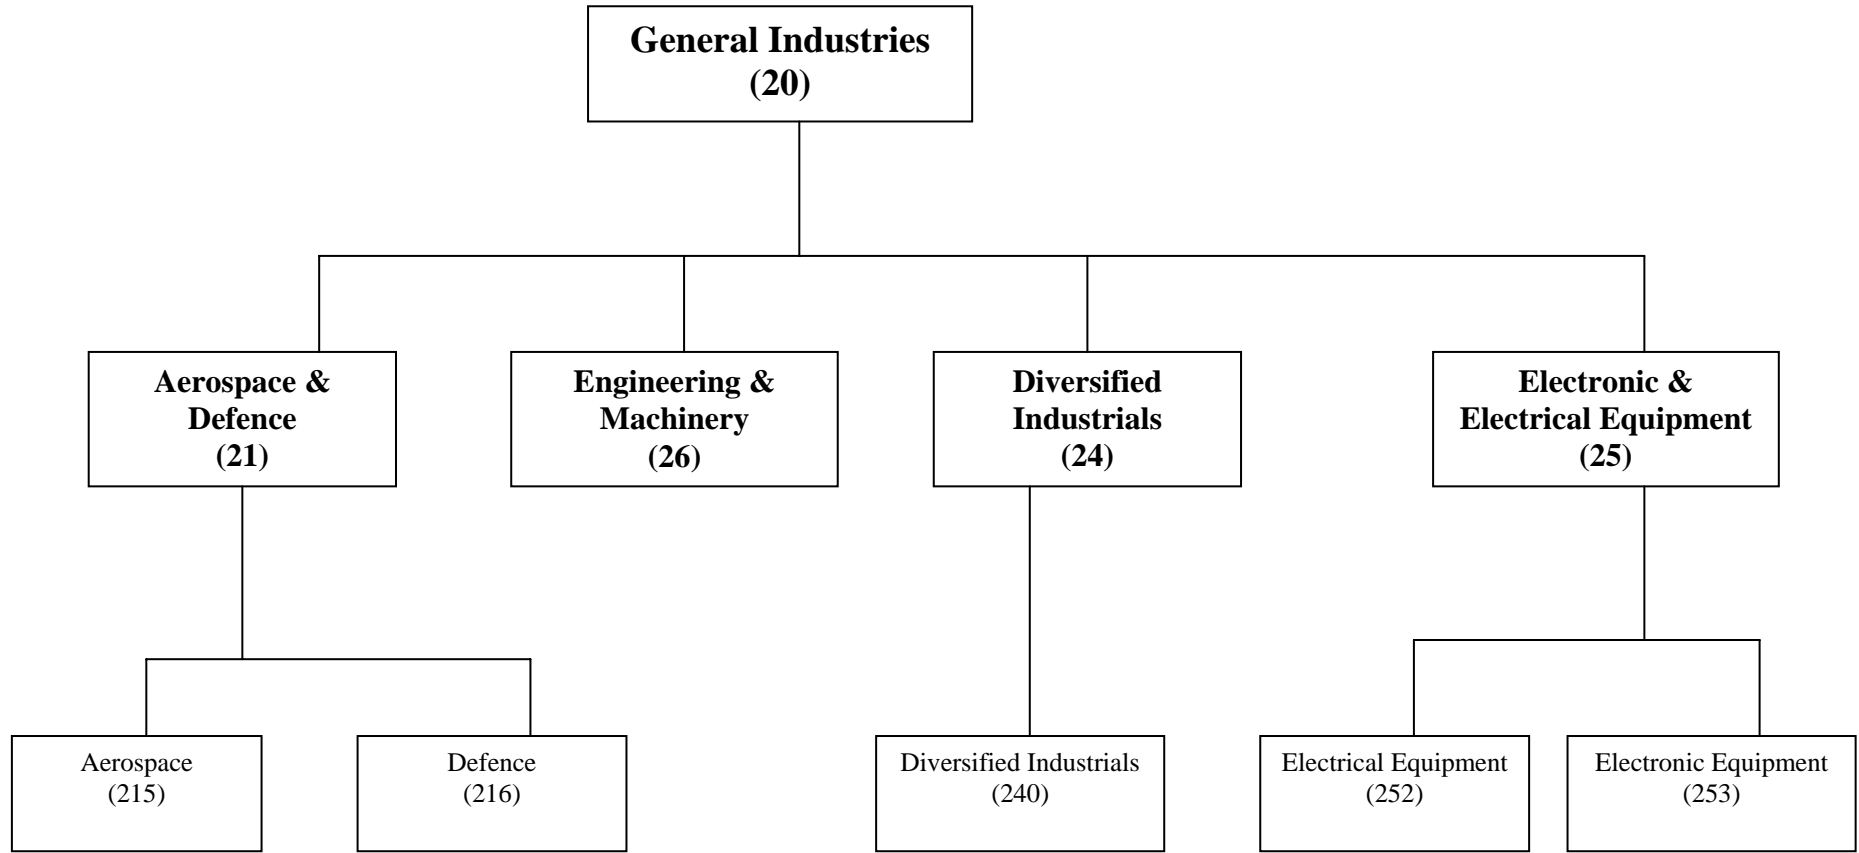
General Industries
(20)

Aerospace & Defence
(21)

Engineering & Machinery
(26)

Diversified Industrials
(24)

Electronic & Electrical Equipment
(25)

Aerospace
(215)

Defence
(216)

Diversified Industrials
(240)

Electrical Equipment
(252)

Electronic Equipment
(253)